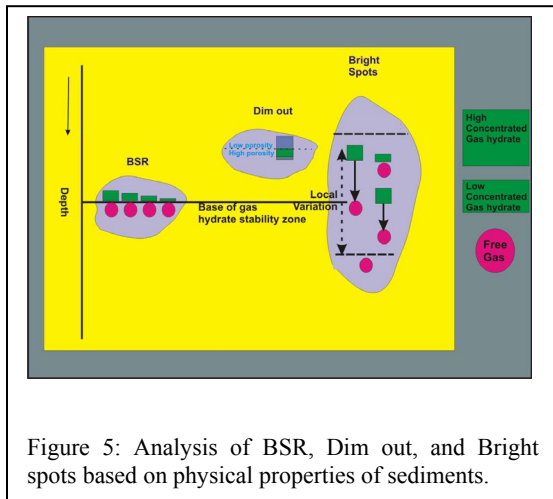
Bright Spots

Dim out

Low porosity
High porosity

BSR

Depth

Base of gas hydrate stability zone

Local Variation

High Concentrated Gas hydrate

Low Concentrated Gas hydrate

Free Gas

Figure 5: Analysis of BSR, Dim out, and Bright spots based on physical properties of sediments.